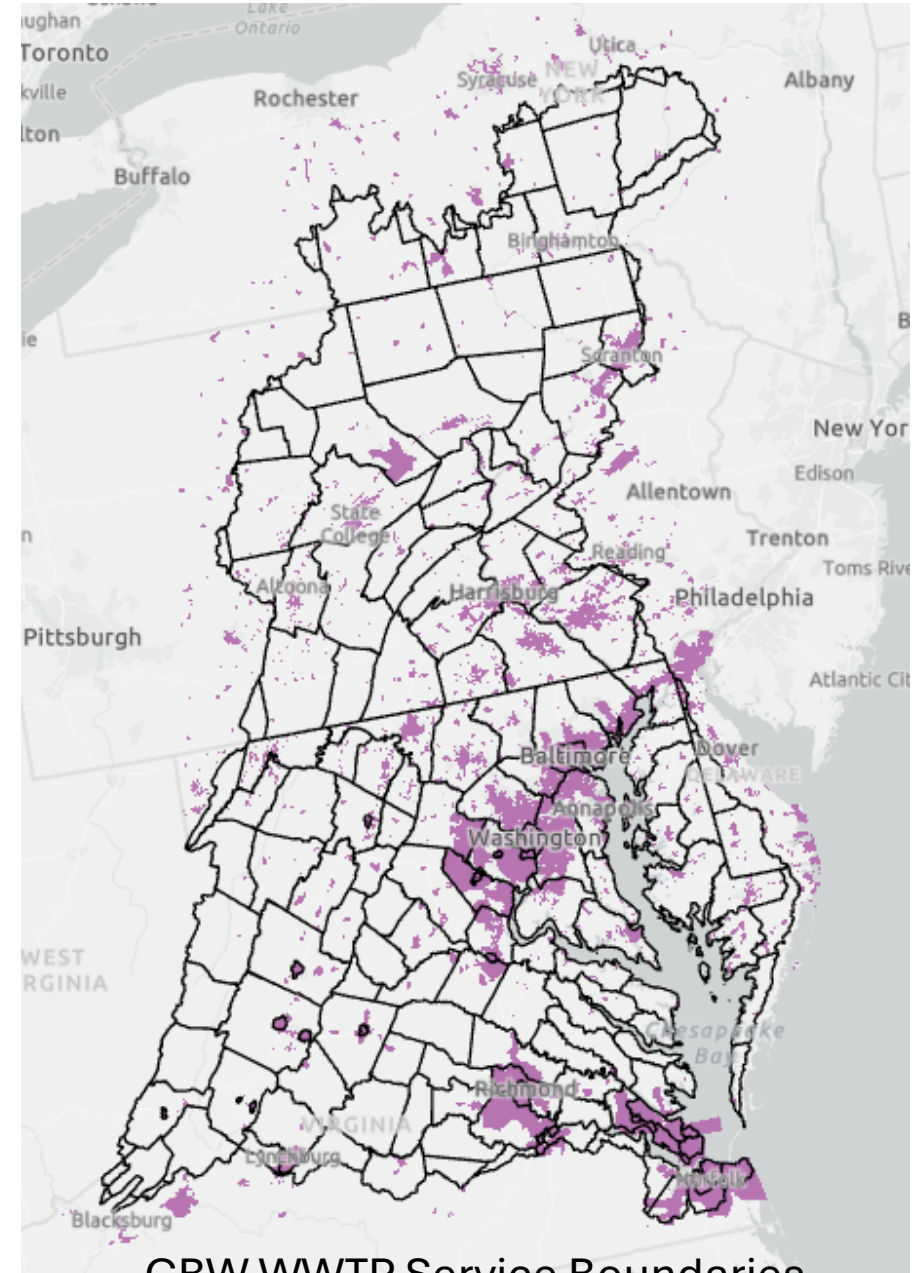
ughan
Lake Ontario
Toronto
kville
lton
Rochester
Utica
Syracuse
NEW YORK
Albany
Buffalo
Binghamton
Scranton
B
ie
New Yor
Edison
Allentown
State College
Reading
Trenton
n
Altoona
Harrisburg
Toms Rive
Philadelphia
Pittsburgh
Atlantic Cit
Baltimore
Dover
DELAWARE
Annapolis
Washington
WEST
RGINIA
Chesapeake Bay
Richmond
VIRGINIA
Lynchburg
Norfolk
Blacksburg
CBW WWTP Service Boundaries